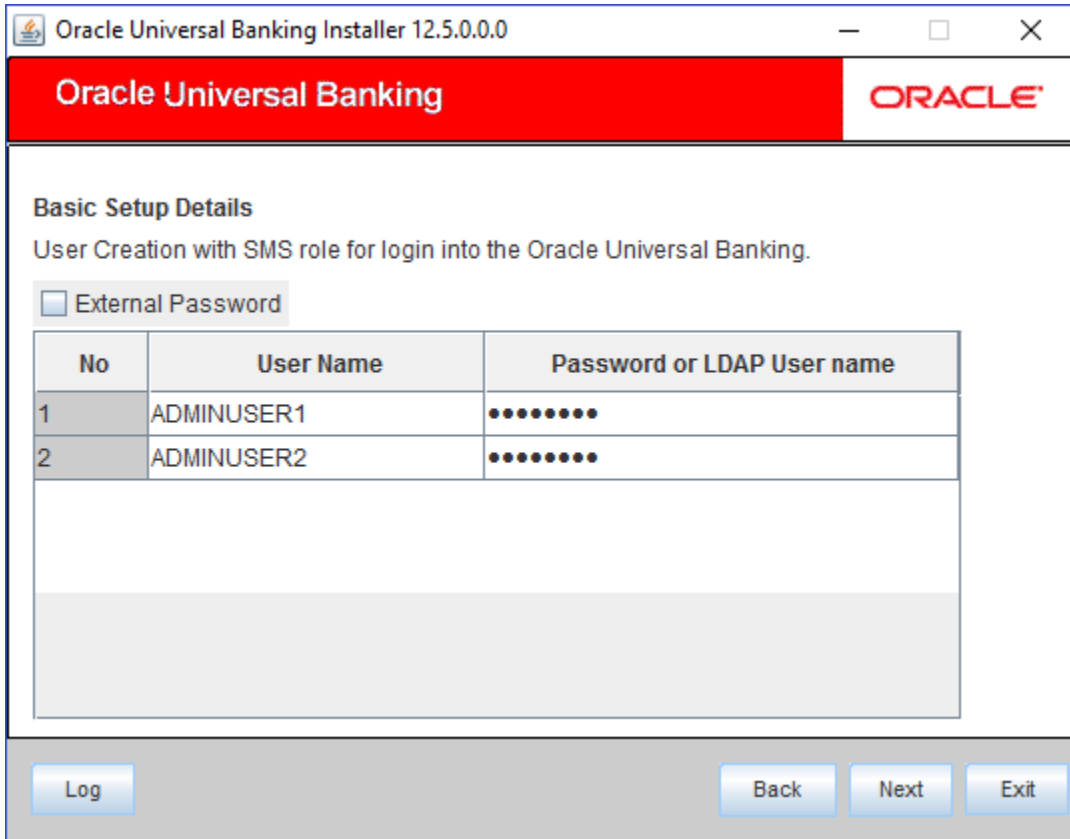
Oracle Universal Banking Installer 12.5.0.0.0

Oracle Universal Banking

ORACLE

Basic Setup Details

User Creation with SMS role for login into the Oracle Universal Banking.

External Password

| No | User Name | Password or LDAP User name |
|---|---|---|
| 1 | ADMINUSER1 | ••••••••• |
| 2 | ADMINUSER2 | ••••••••• |

Log

Back

Next

Exit